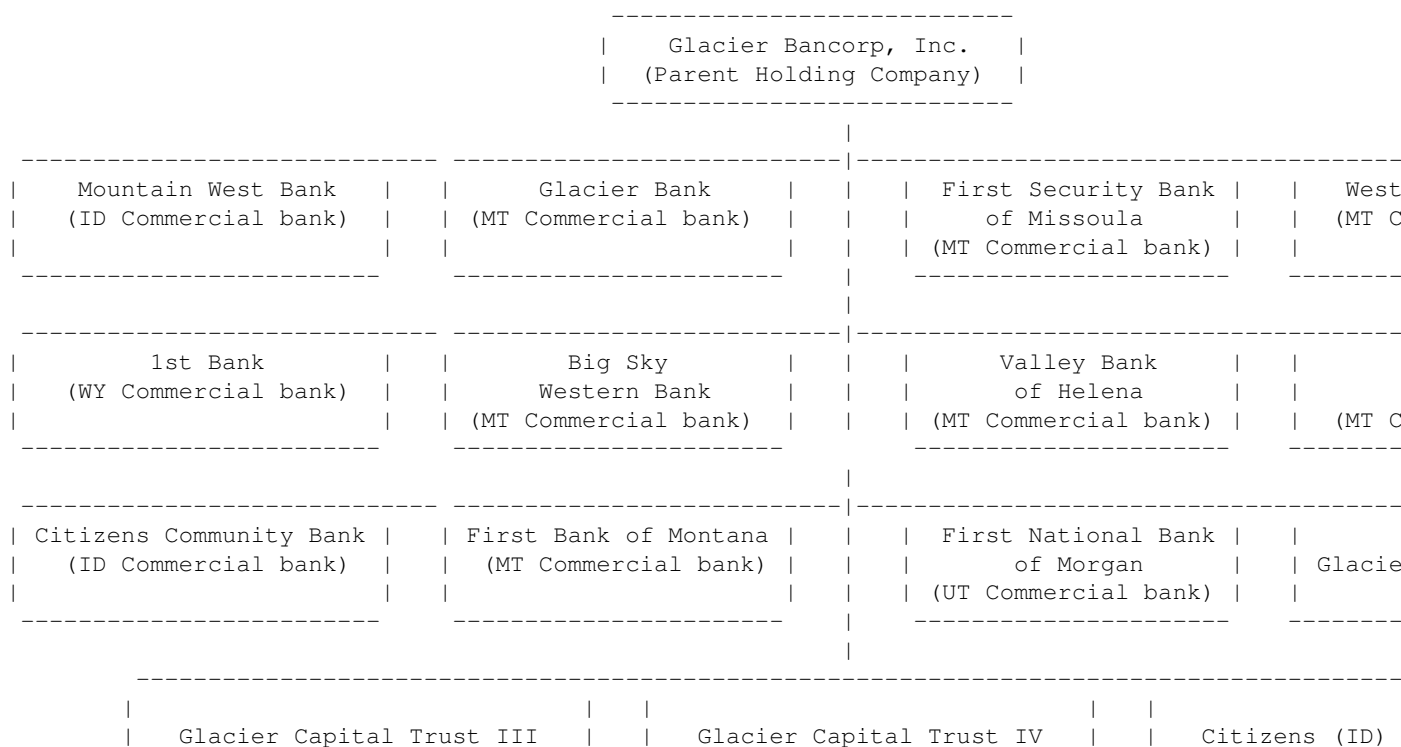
Glacier Bancorp, Inc.
(Parent Holding Company)

Mountain West Bank
(ID Commercial bank)

Glacier Bank
(MT Commercial bank)

First Security Bank of Missoula
(MT Commercial bank)

West
(MT C

1st Bank
(WY Commercial bank)

Big Sky Western Bank
(MT Commercial bank)

Valley Bank of Helena
(MT Commercial bank)

(MT C

Citizens Community Bank
(ID Commercial bank)

First Bank of Montana
(MT Commercial bank)

First National Bank of Morgan
(UT Commercial bank)

Glacie

Glacier Capital Trust III

Glacier Capital Trust IV

Citizens (ID)